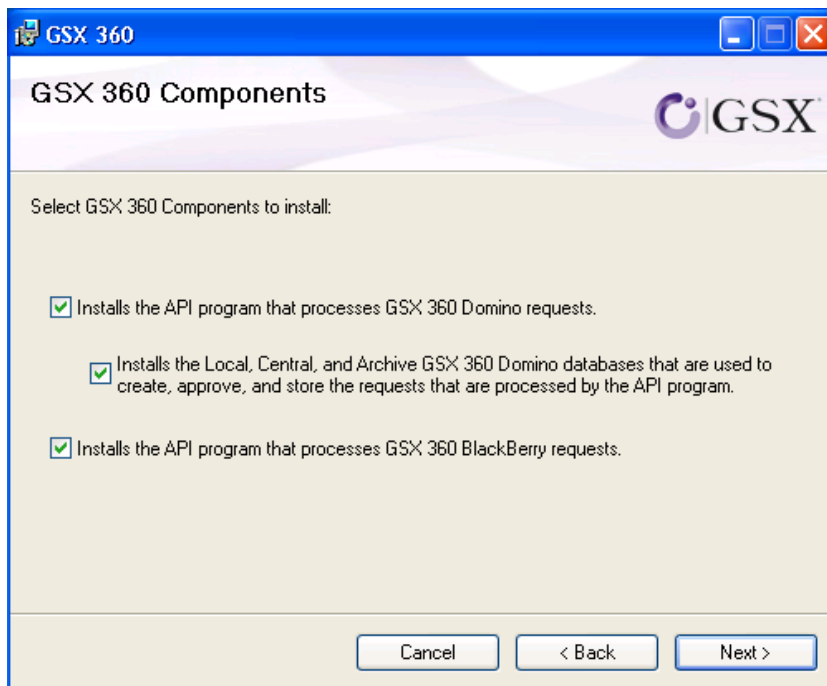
GSX 360

GSX 360 Components

GSX

Select GSX 360 Components to install:

Installs the API program that processes GSX 360 Domino requests.

Installs the Local, Central, and Archive GSX 360 Domino databases that are used to create, approve, and store the requests that are processed by the API program.

Installs the API program that processes GSX 360 BlackBerry requests.

Cancel

< Back

Next >